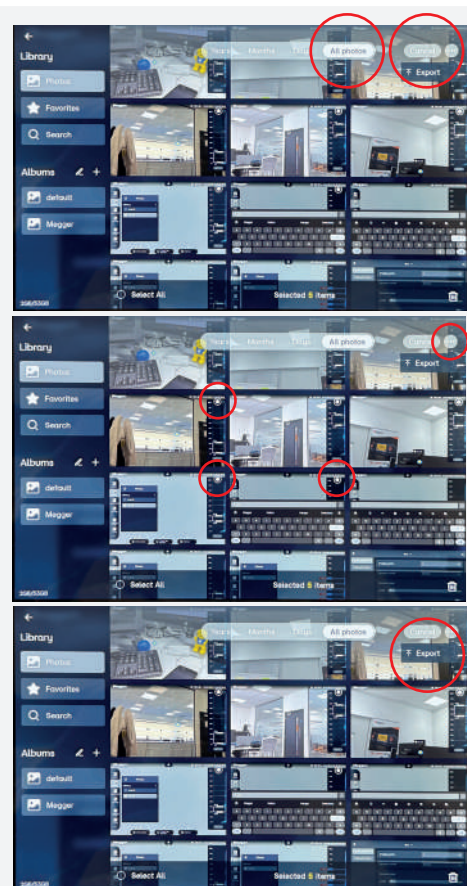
Library
Photos
Favorites
Search
Albums
default
Megger
Years
Months
Days
All photos
Cancel
Export
Select All
Selected 5 items
398/5398

Library
Photos
Favorites
Search
Albums
default
Megger
Years
All photos
Cancel
Export
Select All
Selected 5 items
398/5398

Library
Photos
Favorites
Search
Albums
default
Megger
Years
All photos
Cancel
Export
Select All
Selected 5 items
398/5398